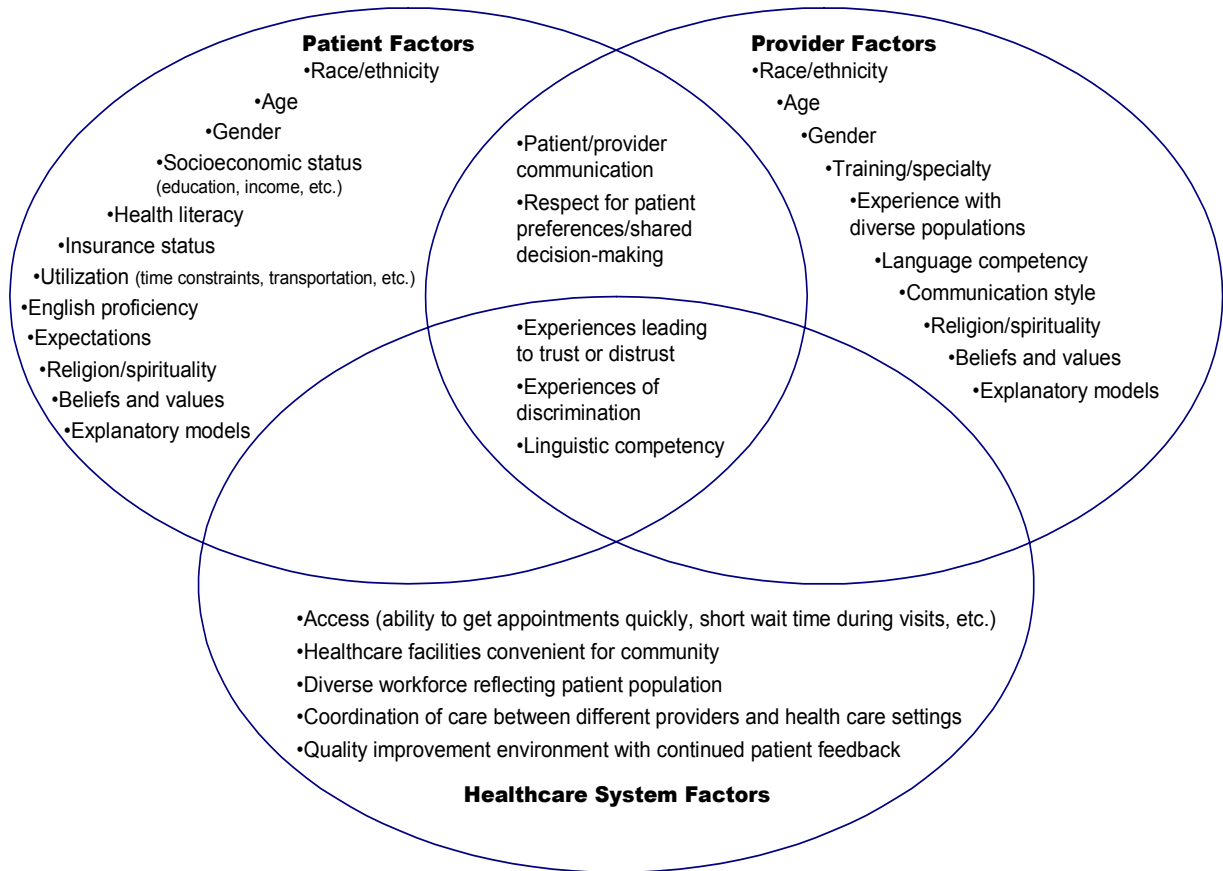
Patient Factors
•Race/ethnicity
•Age
•Gender
•Socioeconomic status (education, income, etc.)
•Health literacy
•Insurance status
•Utilization (time constraints, transportation, etc.)
•English proficiency
•Expectations
•Religion/spirituality
•Beliefs and values
•Explanatory models

•Patient/provider communication
•Respect for patient preferences/shared decision-making

Provider Factors
•Race/ethnicity
•Age
•Gender
•Training/specialty
•Experience with diverse populations
•Language competency
•Communication style
•Religion/spirituality
•Beliefs and values
•Explanatory models

•Experiences leading to trust or distrust
•Experiences of discrimination
•Linguistic competency

•Access (ability to get appointments quickly, short wait time during visits, etc.)
•Healthcare facilities convenient for community
•Diverse workforce reflecting patient population
•Coordination of care between different providers and health care settings
•Quality improvement environment with continued patient feedback

Healthcare System Factors